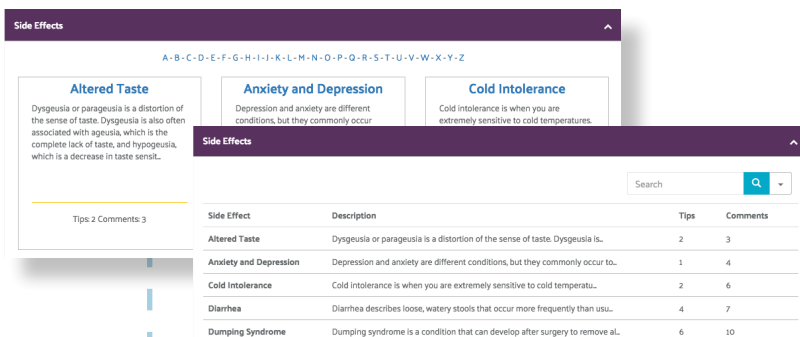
Side Effects

A - B - C - D - E - F - G - H - I - J - K - L - M - N - O - P - Q - R - S - T - U - V - W - X - Y - Z

Altered Taste

Dysgeusia or parageusia is a distortion of the sense of taste. Dysgeusia is also often associated with ageusia, which is the complete lack of taste, and hypogeusia, which is a decrease in taste sensit...

Tips: 2 Comments: 3

Anxiety and Depression

Depression and anxiety are different conditions, but they commonly occur

Cold Intolerance

Cold intolerance is when you are extremely sensitive to cold temperatures.

Side Effects

Search

| Side Effect | Description | Tips | Comments |
|---|---|---|---|
| Altered Taste | Dysgeusia or parageusia is a distortion of the sense of taste. Dysgeusia is... | 2 | 3 |
| Anxiety and Depression | Depression and anxiety are different conditions, but they commonly occur to... | 1 | 4 |
| Cold Intolerance | Cold intolerance is when you are extremely sensitive to cold temperatu... | 2 | 6 |
| Diarrhea | Diarrhea describes loose, watery stools that occur more frequently than usu... | 4 | 7 |
| Dumping Syndrome | Dumping syndrome is a condition that can develop after surgery to remove al... | 6 | 10 |